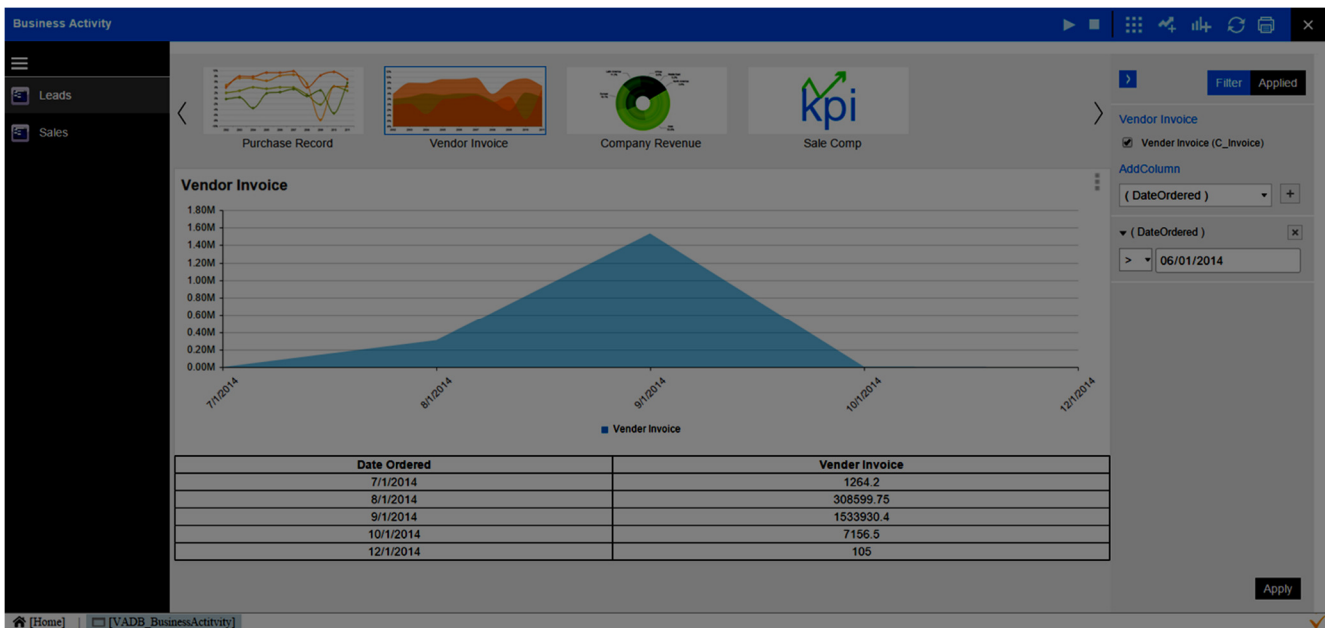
Business Activity

Leads
Sales

Purchase Record
Vendor Invoice
Company Revenue
kpi
Sale Comp

Vendor Invoice

1.80M
1.60M
1.40M
1.20M
1.00M
0.80M
0.60M
0.40M
0.20M
0.00M

7/1/2014
8/1/2014
9/1/2014
10/1/2014
12/1/2014

Vender Invoice

| Date Ordered | Vender Invoice |
|---|---|
| 7/1/2014 | 1264.2 |
| 8/1/2014 | 308599.75 |
| 9/1/2014 | 1533930.4 |
| 10/1/2014 | 7156.5 |
| 12/1/2014 | 105 |

Filter
Applied

Vendor Invoice
Vender Invoice (C_Invoice)
AddColumn
( DateOrdered )
+
( DateOrdered )
>
06/01/2014

Apply

[Home] | [VADB_BusinessActitvity]